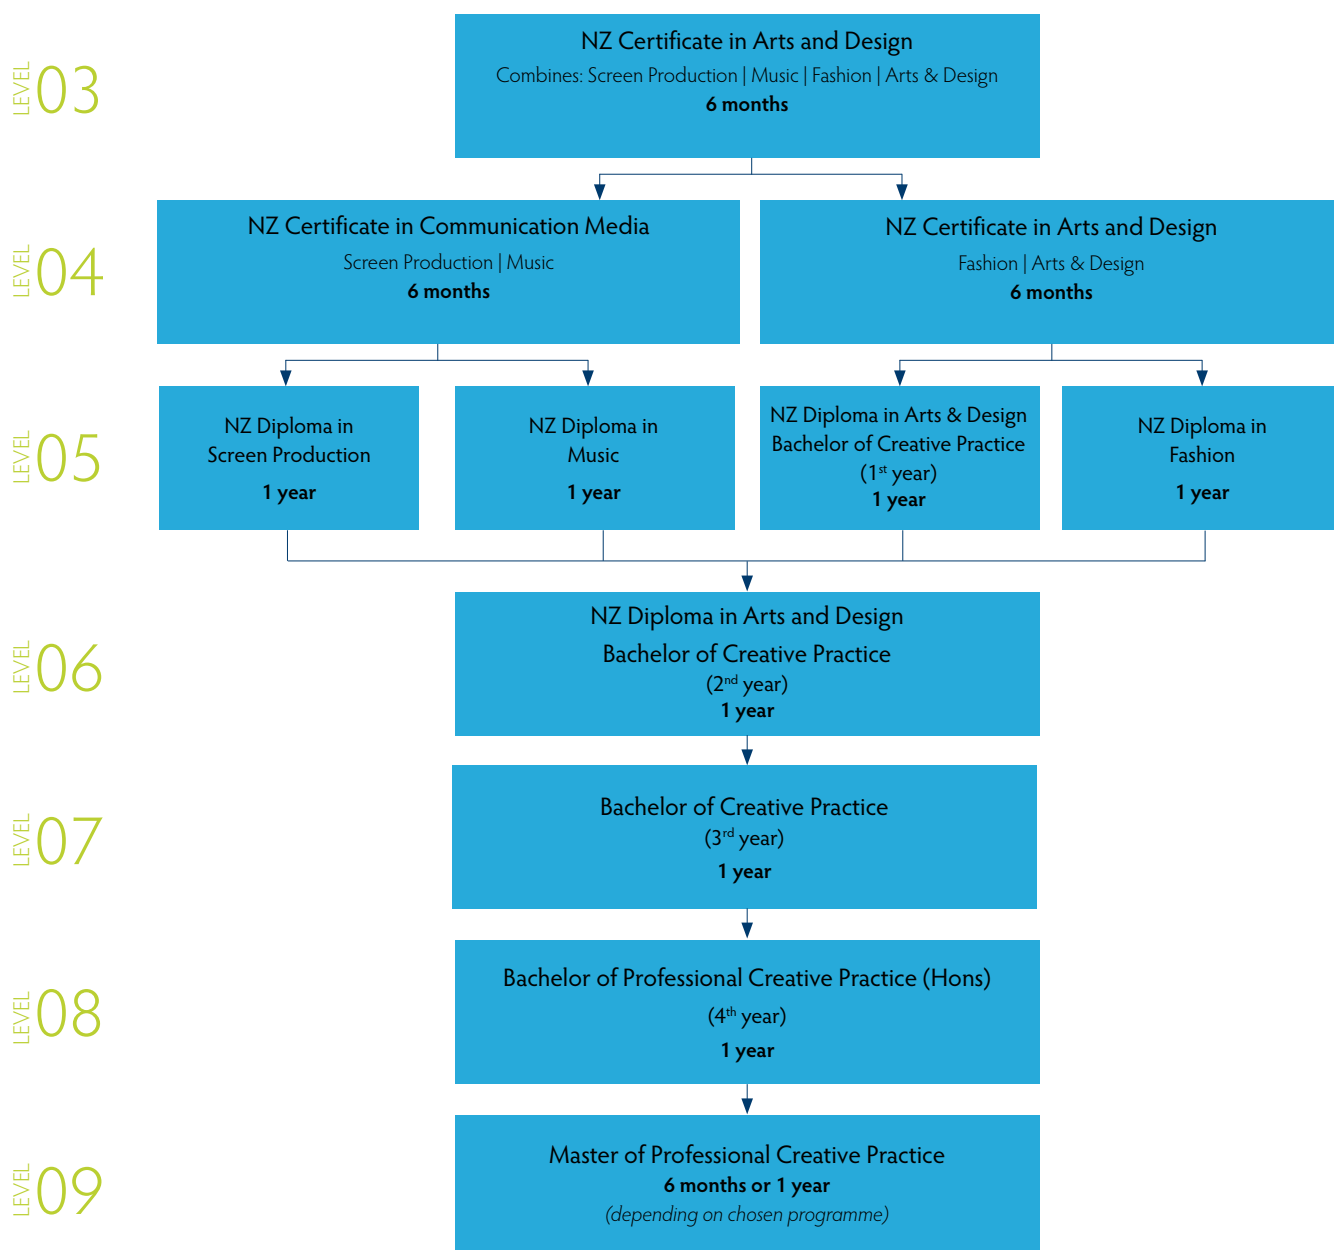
LEVEL 03

NZ Certificate in Arts and Design
Combines: Screen Production | Music | Fashion | Arts & Design
**6 months**

LEVEL 04

NZ Certificate in Communication Media
Screen Production | Music
**6 months**

NZ Certificate in Arts and Design
Fashion | Arts & Design
**6 months**

LEVEL 05

NZ Diploma in Screen Production
**1 year**

NZ Diploma in Music
**1 year**

NZ Diploma in Arts & Design
Bachelor of Creative Practice
($1^{st}$ year)
**1 year**

NZ Diploma in Fashion
**1 year**

LEVEL 06

NZ Diploma in Arts and Design
Bachelor of Creative Practice
($2^{nd}$ year)
**1 year**

LEVEL 07

Bachelor of Creative Practice
($3^{rd}$ year)
**1 year**

LEVEL 08

Bachelor of Professional Creative Practice (Hons)
($4^{th}$ year)
**1 year**

LEVEL 09

Master of Professional Creative Practice
**6 months or 1 year**
*(depending on chosen programme)*